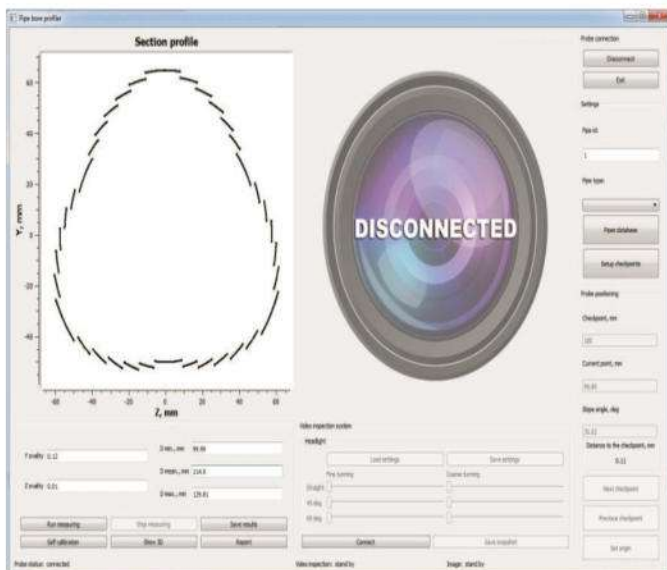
Pipe bore profiler

Section profile

60
40
20
0
-20
-40

Y, mm

-60 -40 -20 0 20 40 60

Z, mm

DISCONNECTED

Probe connection

Disconnect

Exit

Settings

Pipe id:

1

Pipe type:

Pipes database

Setup checkpoints

Probe positioning

Checkpoint, mm

100

Current point, mm

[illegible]

Slope angle, deg

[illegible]

Distance to the checkpoint, mm

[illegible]

Next checkpoint

Previous checkpoint

Set angle

Y ovality 0.12

Z ovality 0.01

D min., mm 99.99

D mean., mm 114.9

D max., mm 129.81

Run measuring

Stop measuring

Save results

Self calibration

Show 3D

Report

Video inspection system

Headlight

Load settings

Save settings

Fine tunning

Coarse tunning

Straight

45 deg.

90 deg.

Connect

Save snapshot

Probe status: connected

Video inspection: stand by

Image: stand by